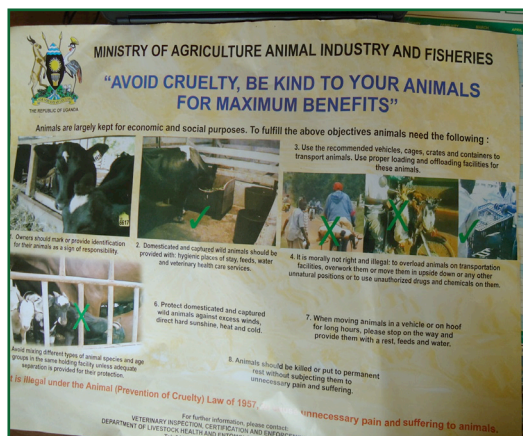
THE REPUBLIC OF UGANDA

MINISTRY OF AGRICULTURE ANIMAL INDUSTRY AND FISHERIES

"AVOID CRUELTY, BE KIND TO YOUR ANIMALS FOR MAXIMUM BENEFITS"

Animals are largely kept for economic and social purposes. To fulfill the above objectives animals need the following :

Owners should mark or provide identification for their animals as a sign of responsibility.

2. Domesticated and captured wild animals should be provided with: hygienic places of stay, feeds, water and veterinary health care services.

3. Use the recommended vehicles, cages, crates and containers to transport animals. Use proper loading and offloading facilities for these animals.

4. It is morally not right and illegal: to overload animals on transportation facilities, overwork them or move them in upside down or any other unnatural positions or to use unauthorized drugs and chemicals on them.

Avoid mixing different types of animal species and age groups in the same holding facility unless adequate separation is provided for their protection.

6. Protect domesticated and captured wild animals against excess winds, direct hard sunshine, heat and cold.

7. When moving animals in a vehicle or on hoof for long hours, please stop on the way and provide them with a rest, feeds and water.

8. Animals should be killed or put to permanent rest without subjecting them to unnecessary pain and suffering.

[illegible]t is illegal under the Animal (Prevention of Cruelty) Law of 1957, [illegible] unnecessary pain and suffering to animals.

For further information, please contact:
VETERINARY INSPECTION, CERTIFICATION AND ENFORCE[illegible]
DEPARTMENT OF LIVESTOCK HEALTH AND ENTO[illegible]